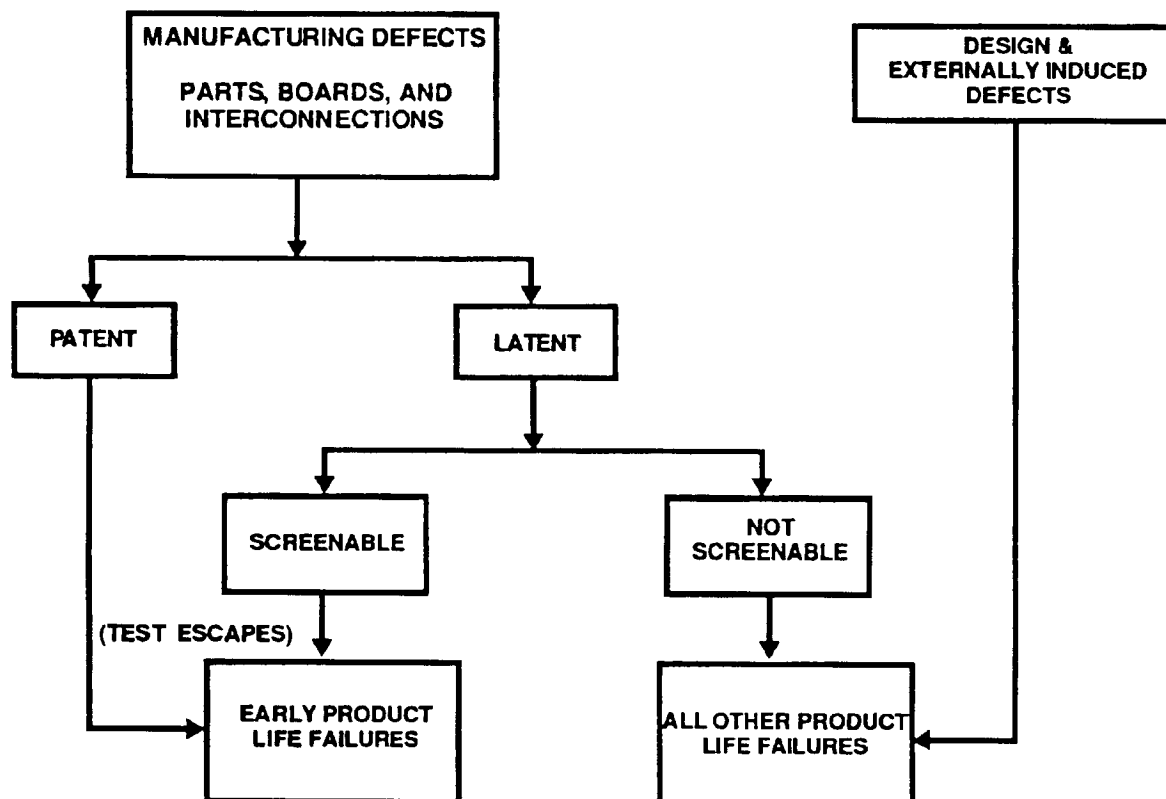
MANUFACTURING DEFECTS

PARTS, BOARDS, AND INTERCONNECTIONS

DESIGN & EXTERNALLY INDUCED DEFECTS

PATENT

LATENT

SCREENABLE

NOT SCREENABLE

(TEST ESCAPES)

EARLY PRODUCT LIFE FAILURES

ALL OTHER PRODUCT LIFE FAILURES